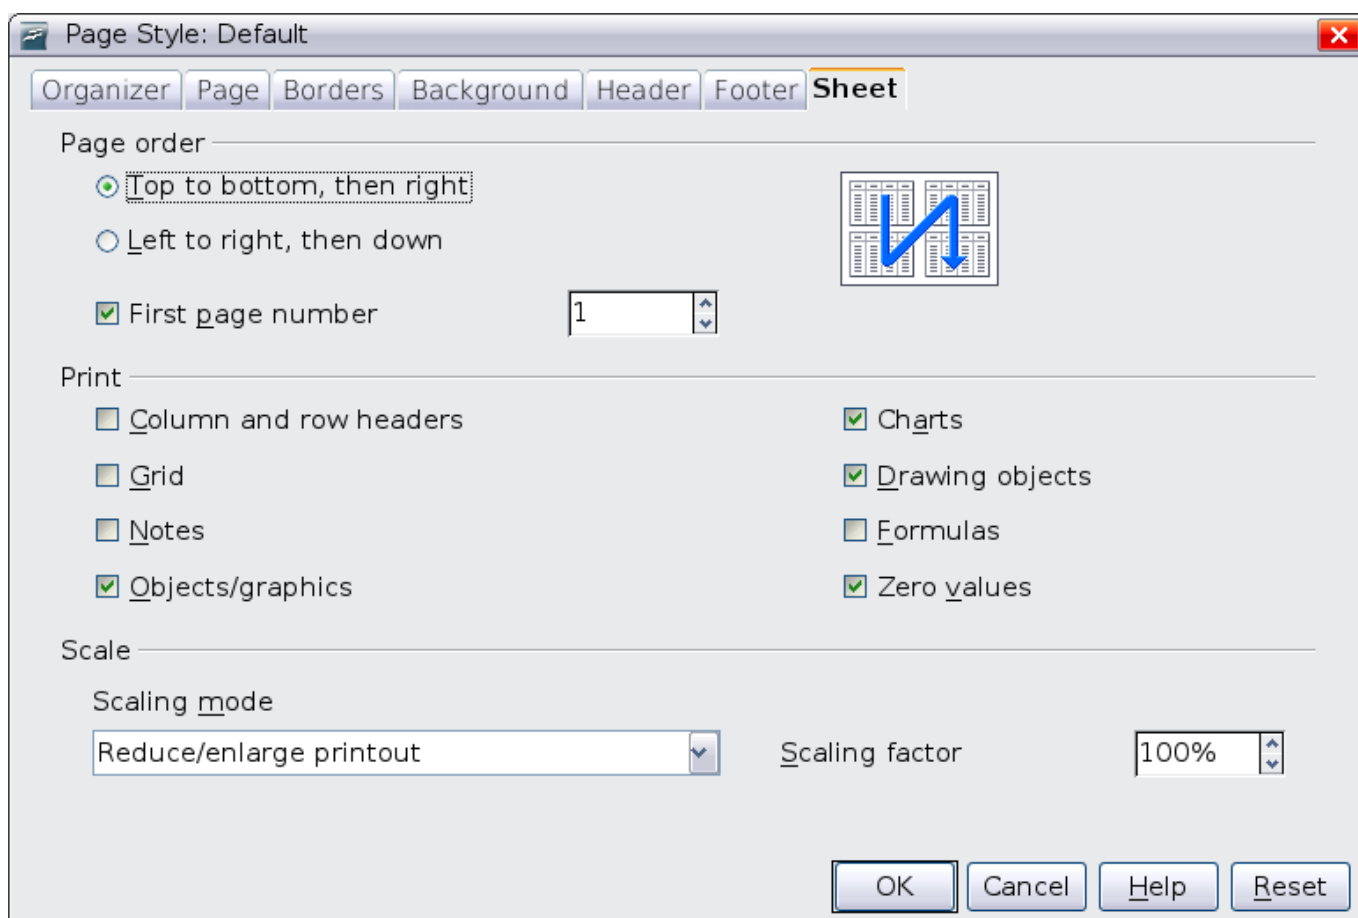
Page Style: Default

Organizer | Page | Borders | Background | Header | Footer | Sheet

Page order

Top to bottom, then right

Left to right, then down

First page number 1

Print

Column and row headers

Grid

Notes

Objects/graphics

Charts

Drawing objects

Formulas

Zero values

Scale

Scaling mode

Reduce/enlarge printout

Scaling factor 100%

OK Cancel Help Reset